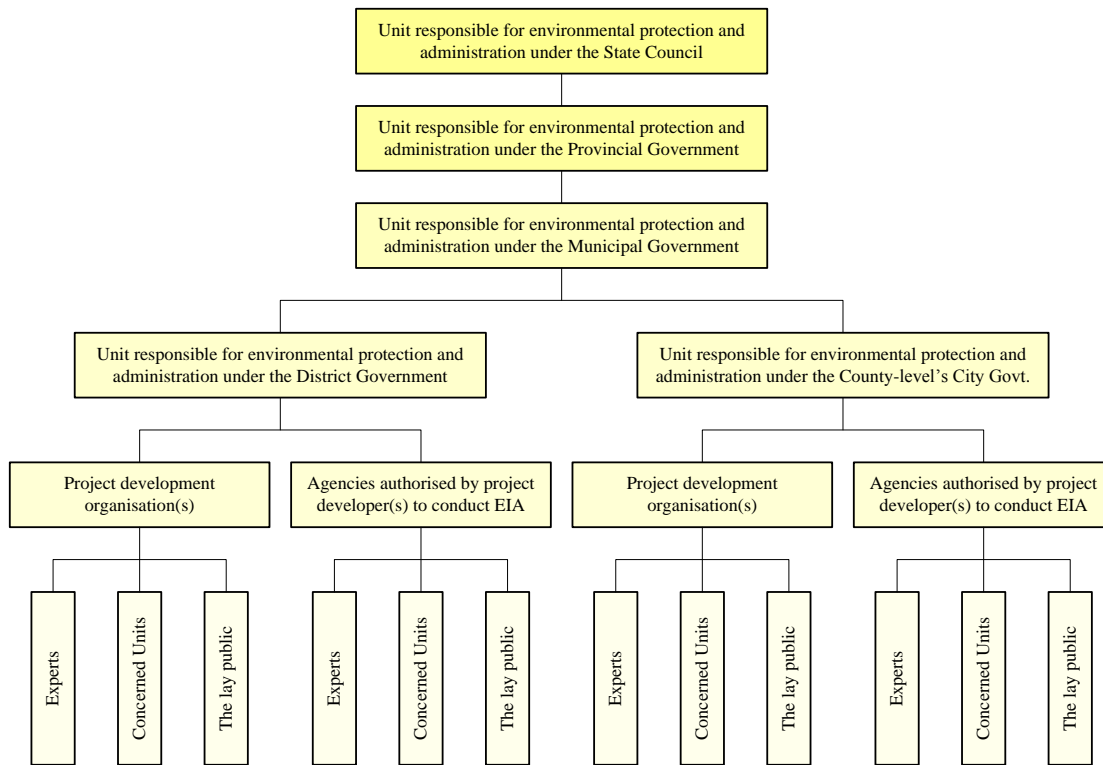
Unit responsible for environmental protection and administration under the State Council

Unit responsible for environmental protection and administration under the Provincial Government

Unit responsible for environmental protection and administration under the Municipal Government

Unit responsible for environmental protection and administration under the District Government

Unit responsible for environmental protection and administration under the County-level's City Govt.

Project development organisation(s)

Agencies authorised by project developer(s) to conduct EIA

Project development organisation(s)

Agencies authorised by project developer(s) to conduct EIA

Experts

Concerned Units

The lay public

Experts

Concerned Units

The lay public

Experts

Concerned Units

The lay public

Experts

Concerned Units

The lay public